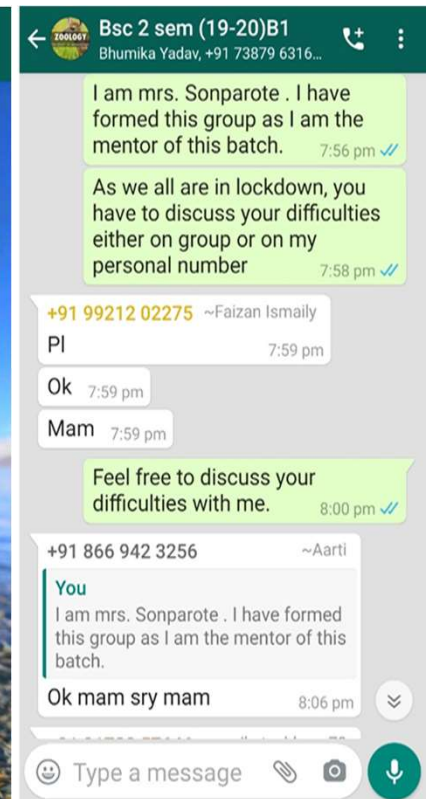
ZOOLOGY

Bsc 2 sem (19-20)B1
Bhumika Yadav, +91 73879 6316...

I am mrs. Sonparote . I have formed this group as I am the mentor of this batch. 7:56 pm

As we all are in lockdown, you have to discuss your difficulties either on group or on my personal number 7:58 pm

+91 99212 02275 ~Faizan Ismaily
Pl 7:59 pm

Ok 7:59 pm

Mam 7:59 pm

Feel free to discuss your difficulties with me. 8:00 pm

+91 866 942 3256 ~Aarti
You
I am mrs. Sonparote . I have formed this group as I am the mentor of this batch.
Ok mam sry mam 8:06 pm

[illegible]

Type a message